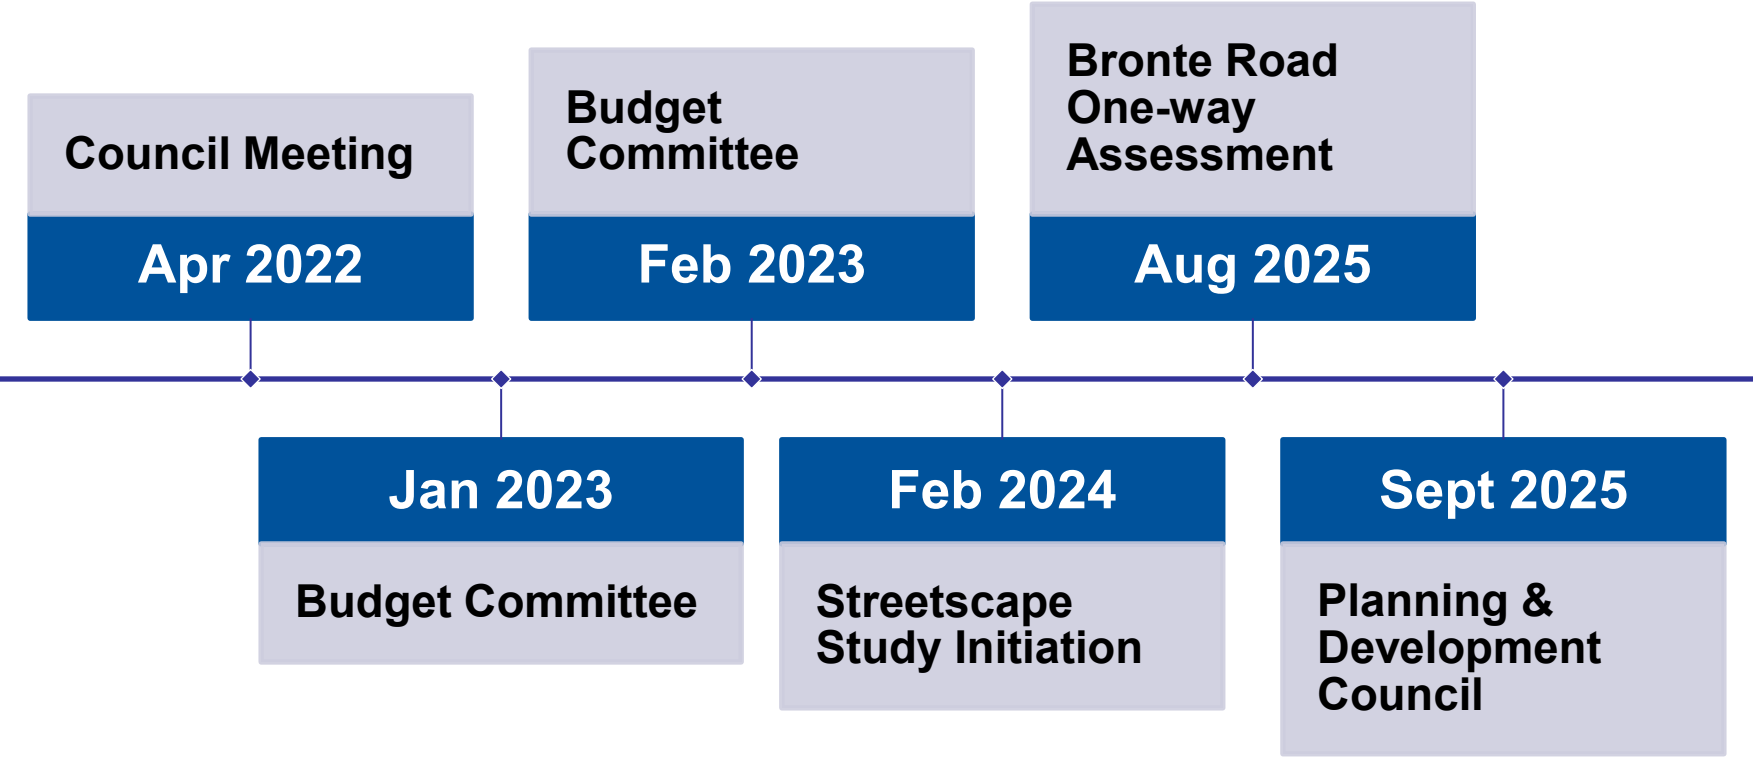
Council Meeting

Apr 2022

Jan 2023

Budget Committee

Budget Committee

Feb 2023

Feb 2024

Streetscape Study Initiation

Bronte Road One-way Assessment

Aug 2025

Sept 2025

Planning & Development Council